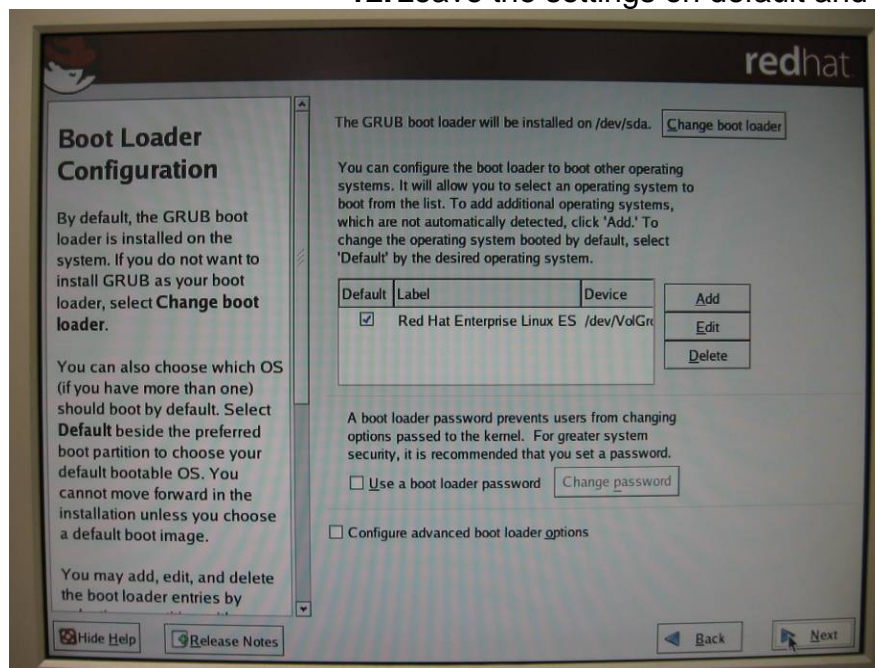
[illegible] Leave the settings on default and

redhat

Boot Loader Configuration

By default, the GRUB boot loader is installed on the system. If you do not want to install GRUB as your boot loader, select **Change boot loader**.

You can also choose which OS (if you have more than one) should boot by default. Select **Default** beside the preferred boot partition to choose your default bootable OS. You cannot move forward in the installation unless you choose a default boot image.

You may add, edit, and delete the boot loader entries by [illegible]

The GRUB boot loader will be installed on /dev/sda. Change boot loader

You can configure the boot loader to boot other operating systems. It will allow you to select an operating system to boot from the list. To add additional operating systems, which are not automatically detected, click 'Add.' To change the operating system booted by default, select 'Default' by the desired operating system.

| Default | Label | Device |
|---|---|---|
| ☑ | Red Hat Enterprise Linux ES | /dev/VolGr |

Add
Edit
Delete

A boot loader password prevents users from changing options passed to the kernel. For greater system security, it is recommended that you set a password.

☐ Use a boot loader password Change password

☐ Configure advanced boot loader options

Hide Help Release Notes Back Next